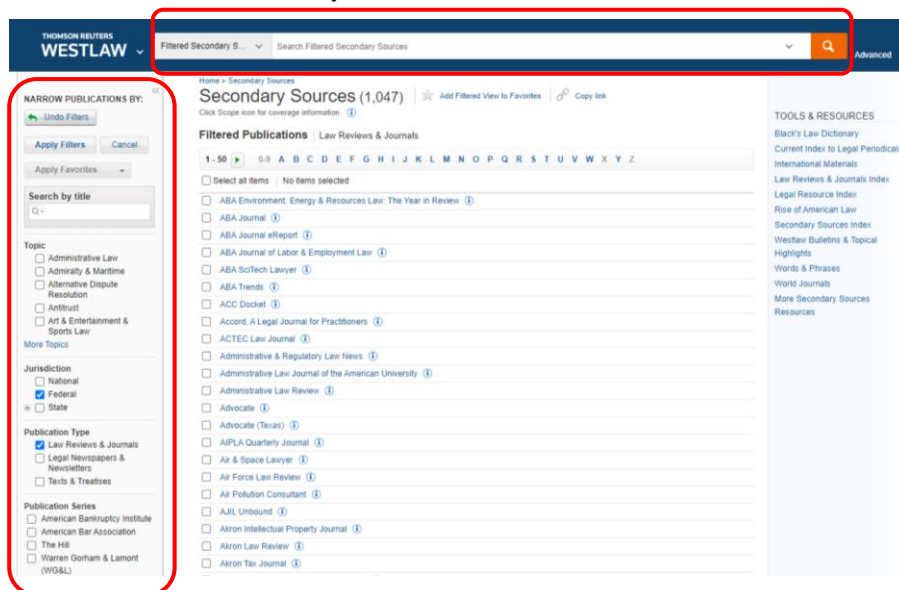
THOMSON REUTERS
WESTLAW

Filtered Secondary S...

Search Filtered Secondary Sources

Advanced

NARROW PUBLICATIONS BY:

Undo Filters

Apply Filters

Cancel

Apply Favorites

Search by title

Topic

Administrative Law

Admiralty & Maritime

Alternative Dispute Resolution

Antitrust

Art & Entertainment & Sports Law

More Topics

Jurisdiction

National

Federal

State

Publication Type

Law Reviews & Journals

Legal Newspapers & Newsletters

Texts & Treatises

Publication Series

American Bankruptcy Institute

American Bar Association

The Hill

Warren Gorham & Lamont (WG&L)

Home » Secondary Sources

Secondary Sources (1,047)

Add Filtered View to Favorites

Copy link

Click Scope icon for coverage information.

Filtered Publications | Law Reviews & Journals

1 - 50 0-9 A B C D E F G H I J K L M N O P Q R S T U V W X Y Z

Select all items | No items selected

ABA Environment, Energy & Resources Law: The Year in Review

ABA Journal

ABA Journal eReport

ABA Journal of Labor & Employment Law

ABA SciTech Lawyer

ABA Trends

ACC Docket

Accord, A Legal Journal for Practitioners

ACTEC Law Journal

Administrative & Regulatory Law News

Administrative Law Journal of the American University

Administrative Law Review

Advocate

Advocate (Texas)

AIPLA Quarterly Journal

Air & Space Lawyer

Air Force Law Review

Air Pollution Consultant

AJIL Unbound

Akron Intellectual Property Journal

Akron Law Review

Akron Tax Journal

TOOLS & RESOURCES

Black's Law Dictionary

Current Index to Legal Periodica

International Materials

Law Reviews & Journals Index

Legal Resource Index

Rise of American Law

Secondary Sources Index

Westlaw Bulletins & Topical Highlights

Words & Phrases

World Journals

More Secondary Sources Resources